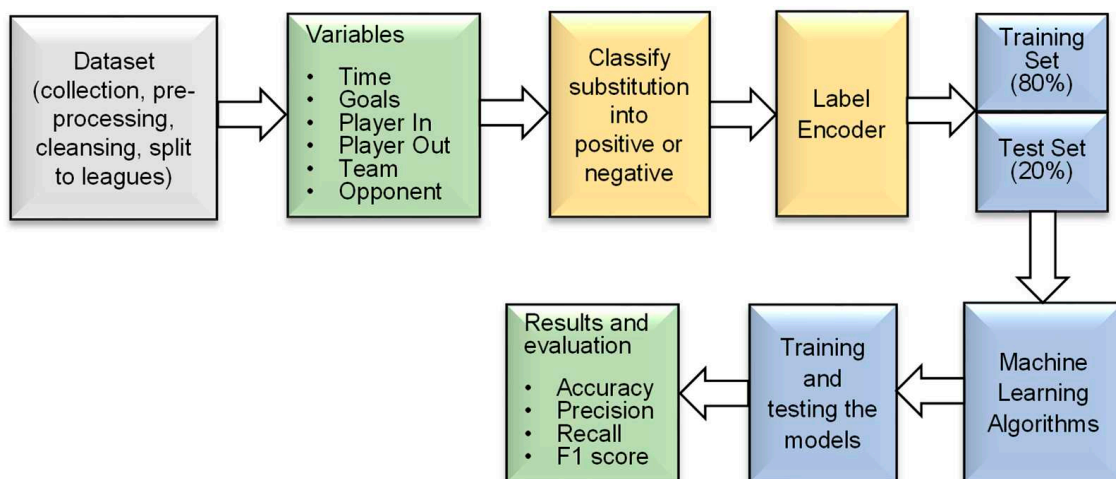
Dataset (collection, preprocessing, cleansing, split to leagues)

Variables
- Time
- Goals
- Player In
- Player Out
- Team
- Opponent

Classify substitution into positive or negative

Label Encoder

Training Set (80%)

Test Set (20%)

Machine Learning Algorithms

Training and testing the models

Results and evaluation
- Accuracy
- Precision
- Recall
- F1 score